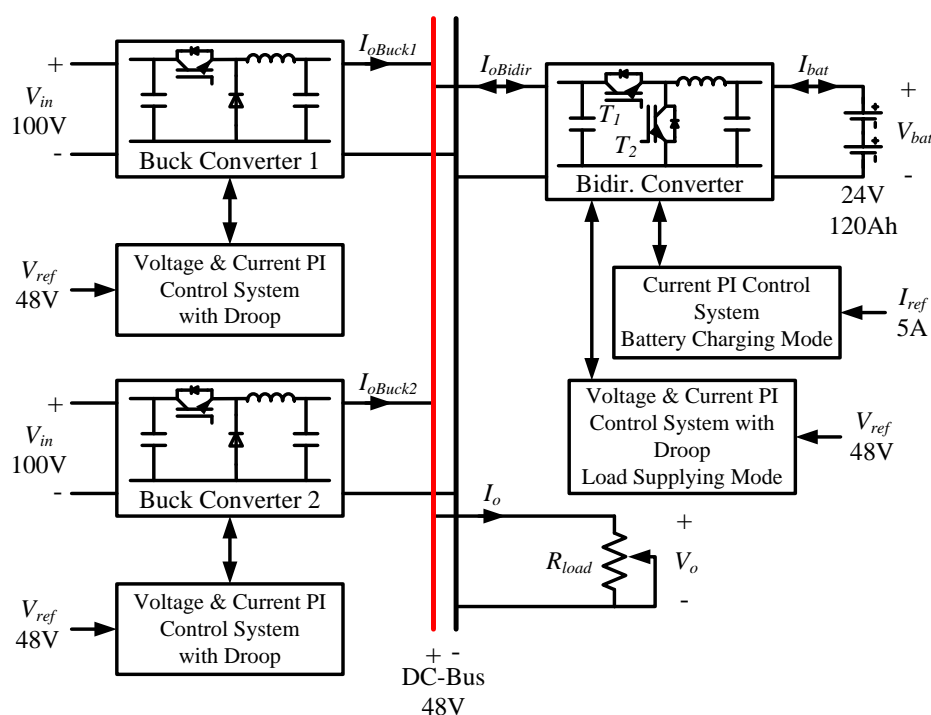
+
$V_{in}$
100V
-

Buck Converter 1

$I_{oBuck1}$

$V_{ref}$
48V

Voltage & Current PI Control System with Droop

+
$V_{in}$
100V
-

Buck Converter 2

$I_{oBuck2}$

$V_{ref}$
48V

Voltage & Current PI Control System with Droop

$I_{oBidir}$

$T_1$
$T_2$

Bidir. Converter

$I_{bat}$

+
$V_{bat}$
-

24V
120Ah

Current PI Control System
Battery Charging Mode

$I_{ref}$
5A

Voltage & Current PI Control System with Droop
Load Supplying Mode

$V_{ref}$
48V

$I_o$

+
$R_{load}$
$V_o$
-

+ -
DC-Bus
48V